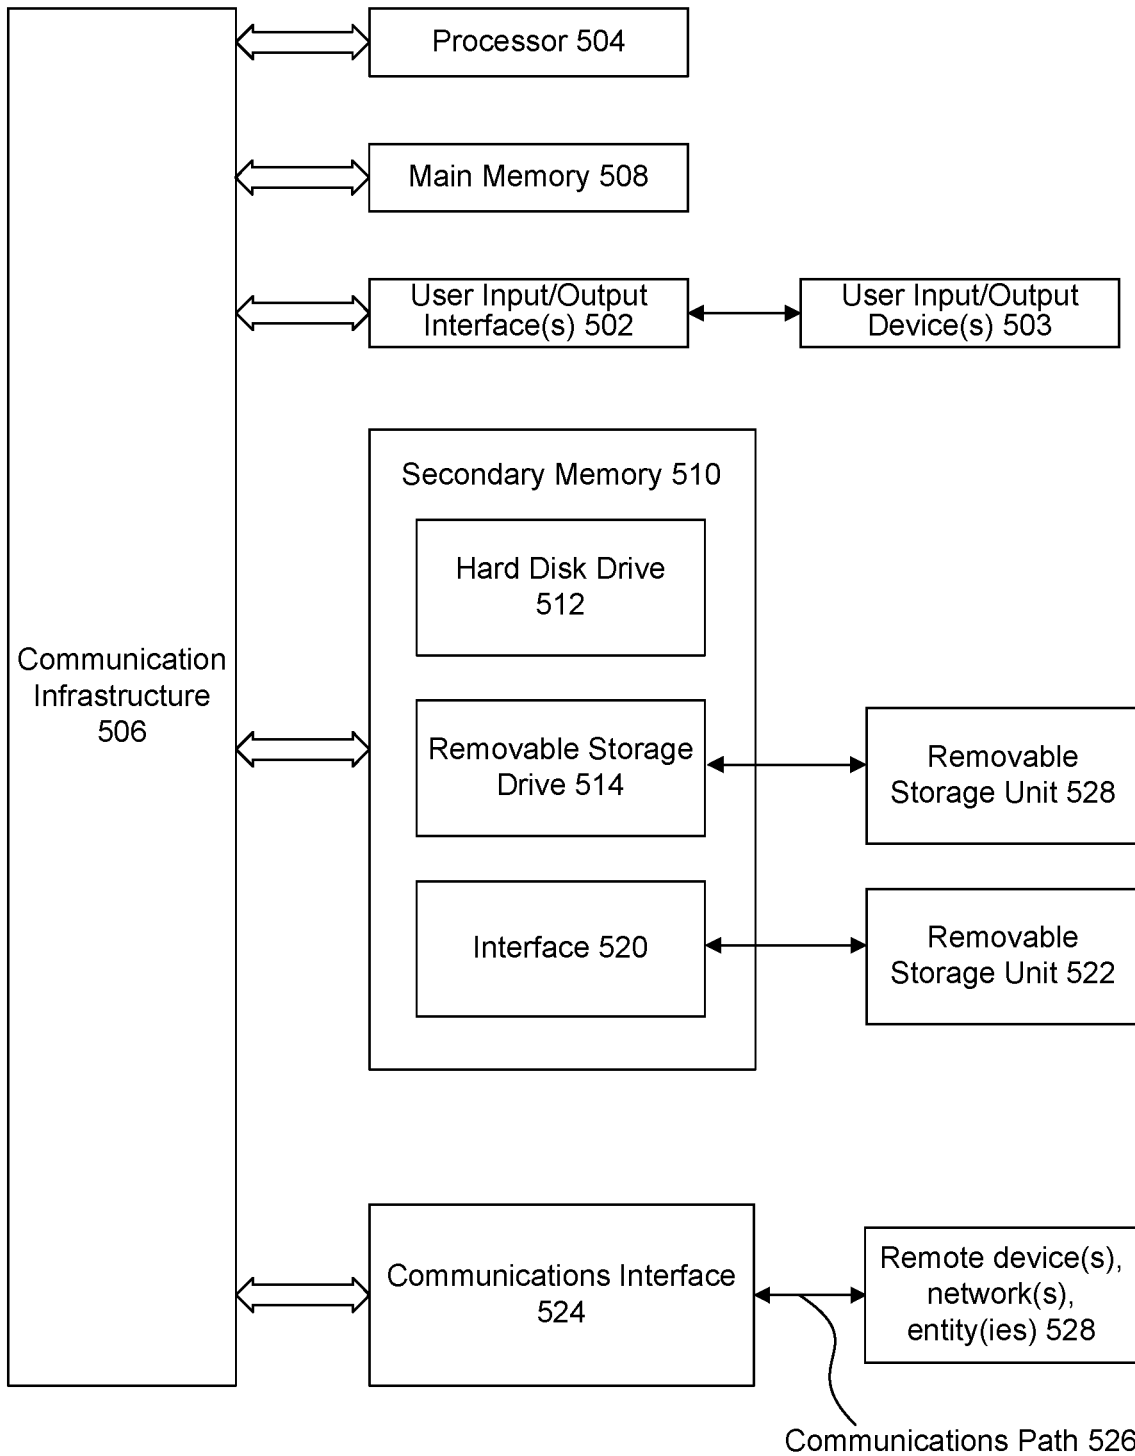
Processor 504

Main Memory 508

User Input/Output Interface(s) 502

User Input/Output Device(s) 503

Secondary Memory 510

Hard Disk Drive 512

Communication Infrastructure 506

Removable Storage Drive 514

Removable Storage Unit 528

Interface 520

Removable Storage Unit 522

Communications Interface 524

Remote device(s), network(s), entity(ies) 528

Communications Path 526